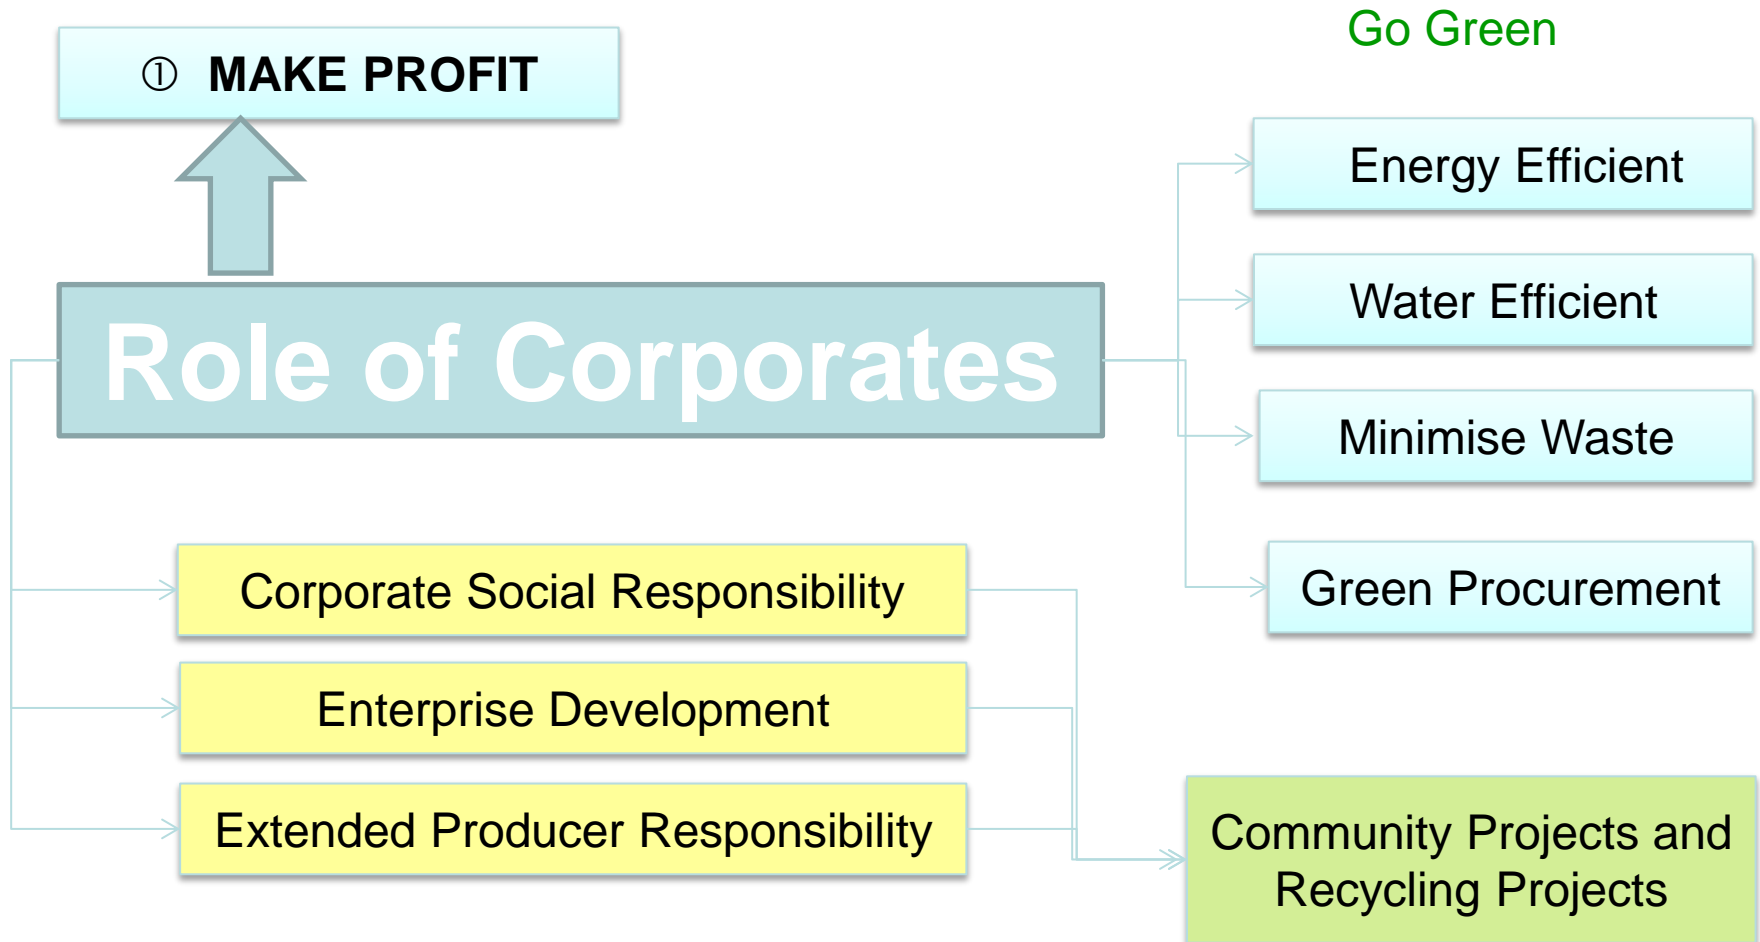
① MAKE PROFIT

Go Green

Role of Corporates

Energy Efficient

Water Efficient

Minimise Waste

Green Procurement

Corporate Social Responsibility

Enterprise Development

Extended Producer Responsibility

Community Projects and Recycling Projects